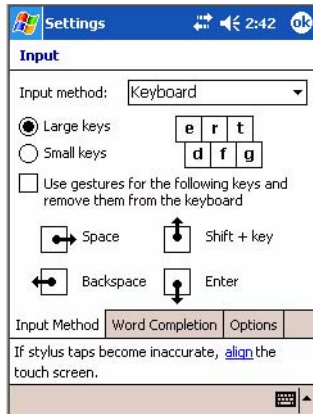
Settings 2:42 ok

Input

Input method: Keyboard

Large keys

Small keys

e r t
d f g

Use gestures for the following keys and remove them from the keyboard

Space

Shift + key

Backspace

Enter

Input Method | Word Completion | Options

If stylus taps become inaccurate, align the touch screen.